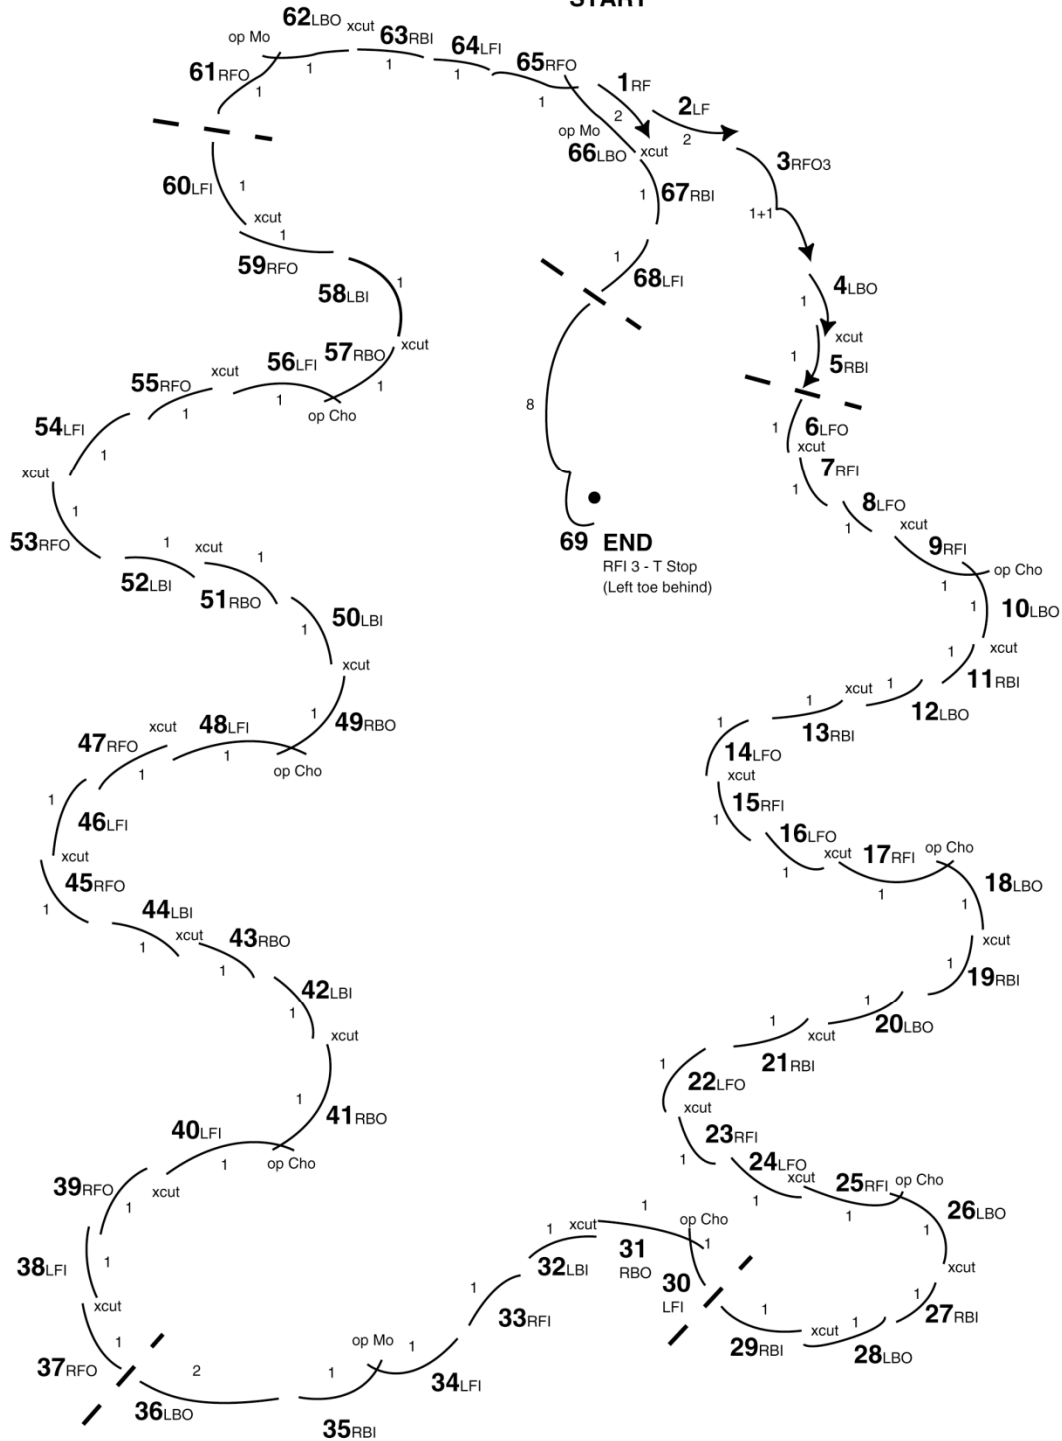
START

62LBO xcut 63RBI 64LFI 65RFO
op Mo
61RFO 1 1 1 1 1
1RF 2 2LF 2
op Mo 66LBO xcut
3RFO3
60LFI 1 1 67RBI
xcut 1+1
1
59RFO 1 68LFI
58LBI 1 4LBO
57RBO xcut 1
56LFI xcut
55RFO xcut 1 1 5RBI
1 1 op Cho 8
54LFI 1 6LFO
1 xcut
xcut 7RFI
1 1
53RFO 8LFO
1 xcut 1 1 69 END
52LBI RFI 3 - T Stop
51RBO (Left toe behind)
xcut
9RFI
op Cho
1
50LBI 1 10LBO
1 xcut
xcut 1
11RBI
1 xcut 1
49RBO 12LBO
47RFO xcut 48LFI 1
1 13RBI
1 op Cho 14LFO
1 xcut
46LFI 15RFI
1
xcut 16LFO
45RFO xcut 17RFI op Cho
1 1
44LBI 18LBO
xcut 43RBO 1
1 1 xcut
42LBI 1
1 19RBI
xcut 1
1 20LBO
41RBO xcut
40LFI 21RBI
1 op Cho 1
39RFO xcut 22LFO
1 xcut
23RFI
1 24LFO
1 xcut 25RFI op Cho
1 1
26LBO
1 1
38LFI 1 xcut op Cho
1 1
32LBI 31 RBO
xcut 30 LFI xcut
1 1 27RBI
37RFO 2 33RFI 1 xcut 1
op Mo 1 29RBI 28LBO
36LBO 1
34LFI
35RBI